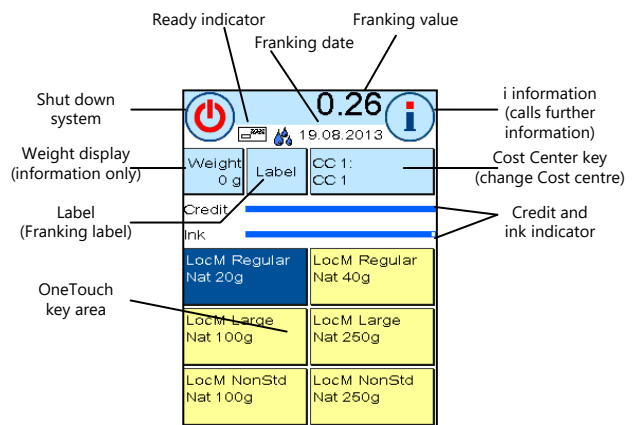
Ready indicator

Franking value

Franking date

Shut down system

0.26

i information (calls further information)

19.08.2013

Weight display (information only)

Weight 0 g

Label

CC 1: CC 1

Cost Center key (change Cost centre)

Label (Franking label)

Credit

Ink

Credit and ink indicator

LocM Regular Nat 20g

LocM Regular Nat 40g

OneTouch key area

LocM Large Nat 100g

LocM Large Nat 250g

LocM NonStd Nat 100g

LocM NonStd Nat 250g